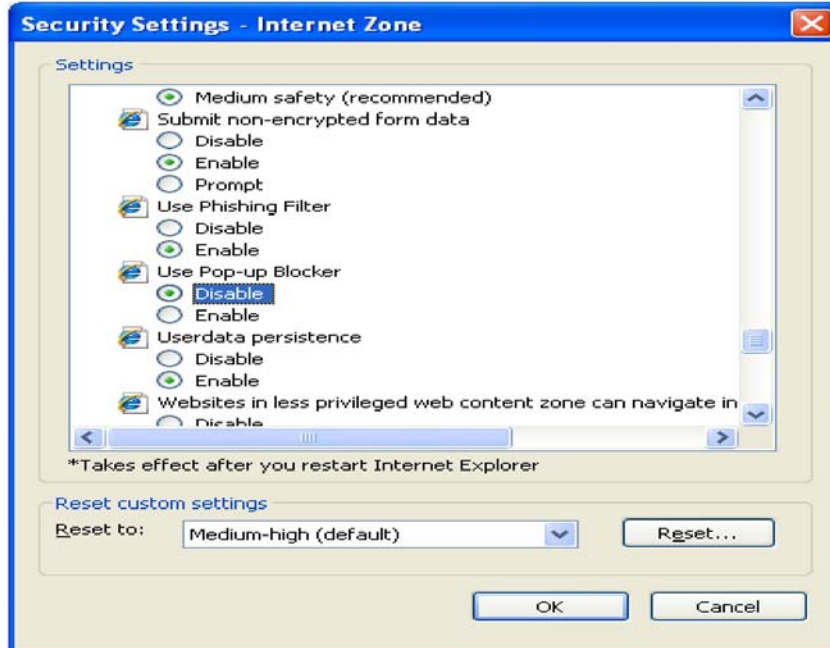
Security Settings - Internet Zone

Settings

Medium safety (recommended)
Submit non-encrypted form data
Disable
Enable
Prompt
Use Phishing Filter
Disable
Enable
Use Pop-up Blocker
Disable
Enable
Userdata persistence
Disable
Enable
Websites in less privileged web content zone can navigate in
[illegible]

*Takes effect after you restart Internet Explorer

Reset custom settings
Reset to: Medium-high (default)
Reset...

OK
Cancel